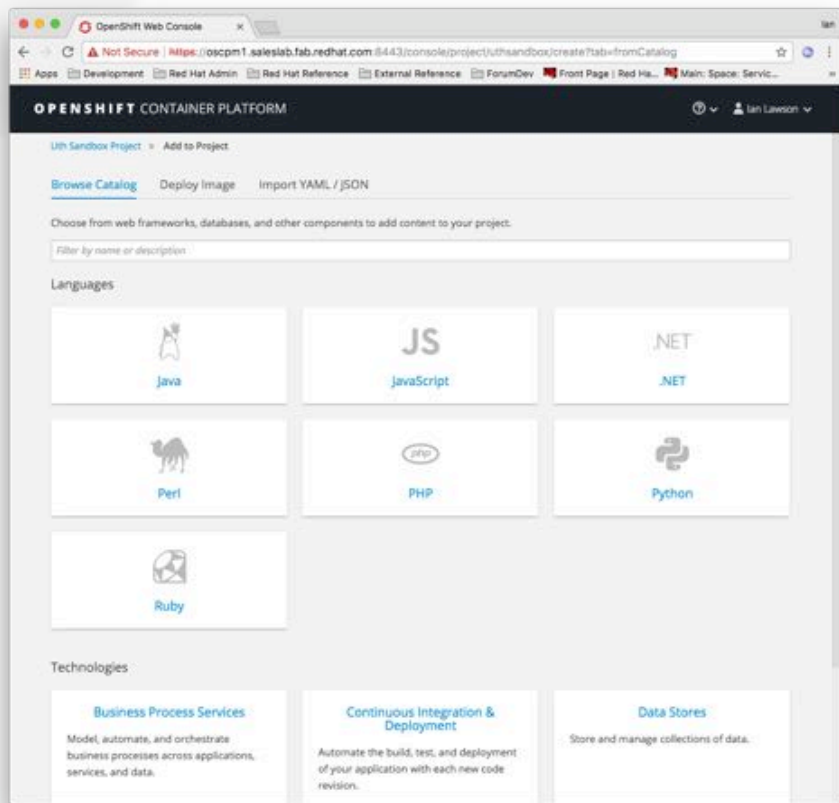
OpenShift Web Console

Ian

Not Secure | https://oscpm1.saleslab.fab.redhat.com:8443/console/project/uthsandbox/create?tab=fromCatalog

Apps Development Red Hat Admin Red Hat Reference External Reference ForumDev Front Page | Red Ha... Main: Space: Servic...

OPENSHIFT CONTAINER PLATFORM

Ian Lawson

Uth Sandbox Project » Add to Project

Browse Catalog Deploy Image Import YAML / JSON

Choose from web frameworks, databases, and other components to add content to your project.

Filter by name or description

Languages

Java

JS
JavaScript

.NET
.NET

Perl

php
PHP

Python

Ruby

Technologies

Business Process Services
Model, automate, and orchestrate business processes across applications, services, and data.

Continuous Integration & Deployment
Automate the build, test, and deployment of your application with each new code revision.

Data Stores
Store and manage collections of data.